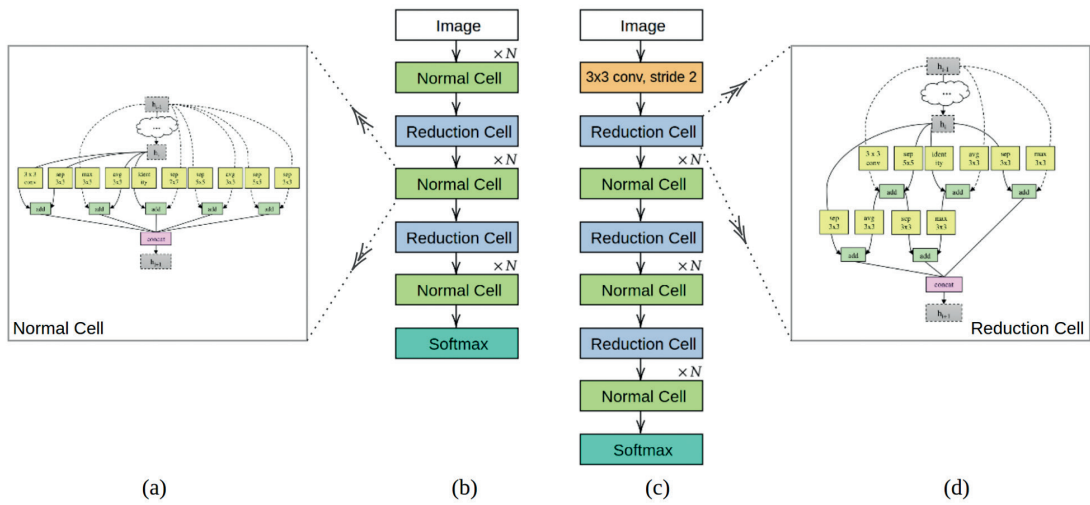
$h_{i-1}$
...
$h_i$
3 x 3 conv
sep 3x3
max 3x3
avg 3x3
iden tity
sep 3x3
sep 5x5
avg 3x3
sep 5x5
sep 3x3
add
add
add
add
add
concat
$h_{i+1}$
Normal Cell

Image
$\times N$
Normal Cell
Reduction Cell
$\times N$
Normal Cell
Reduction Cell
$\times N$
Normal Cell
Softmax

Image
3x3 conv, stride 2
Reduction Cell
$\times N$
Normal Cell
Reduction Cell
$\times N$
Normal Cell
Reduction Cell
$\times N$
Normal Cell
Softmax

$h_{i-1}$
...
$h_i$
3 x 3 conv
sep 5x5
iden tity
avg 3x3
sep 3x3
max 3x3
add
add
add
sep 3x3
avg 3x3
sep 3x3
max 3x3
add
add
concat
$h_{i+1}$
Reduction Cell

(a)
(b)
(c)
(d)